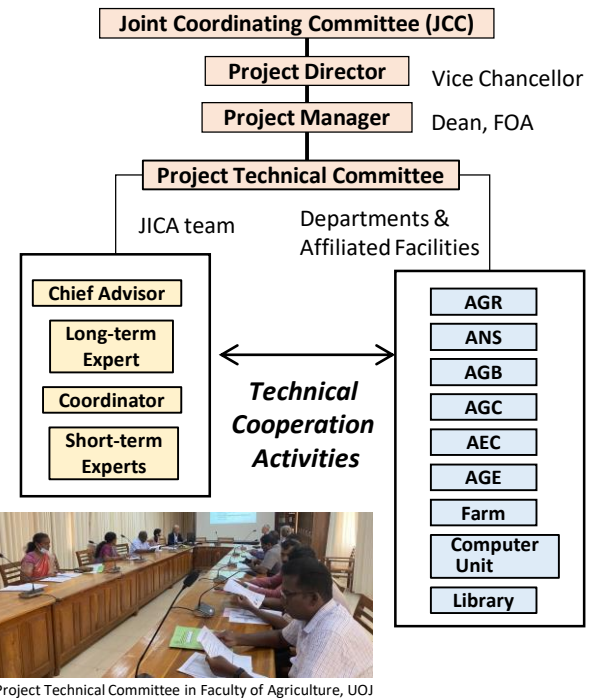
Joint Coordinating Committee (JCC)

Project Director

Vice Chancellor

Project Manager

Dean, FOA

Project Technical Committee

JICA team

Departments & Affiliated Facilities

Chief Advisor

Long-term Expert

Coordinator

Short-term Experts

Technical Cooperation Activities

AGR

ANS

AGB

AGC

AEC

AGE

Farm

Computer Unit

Library

Project Technical Committee in Faculty of Agriculture, UOJ